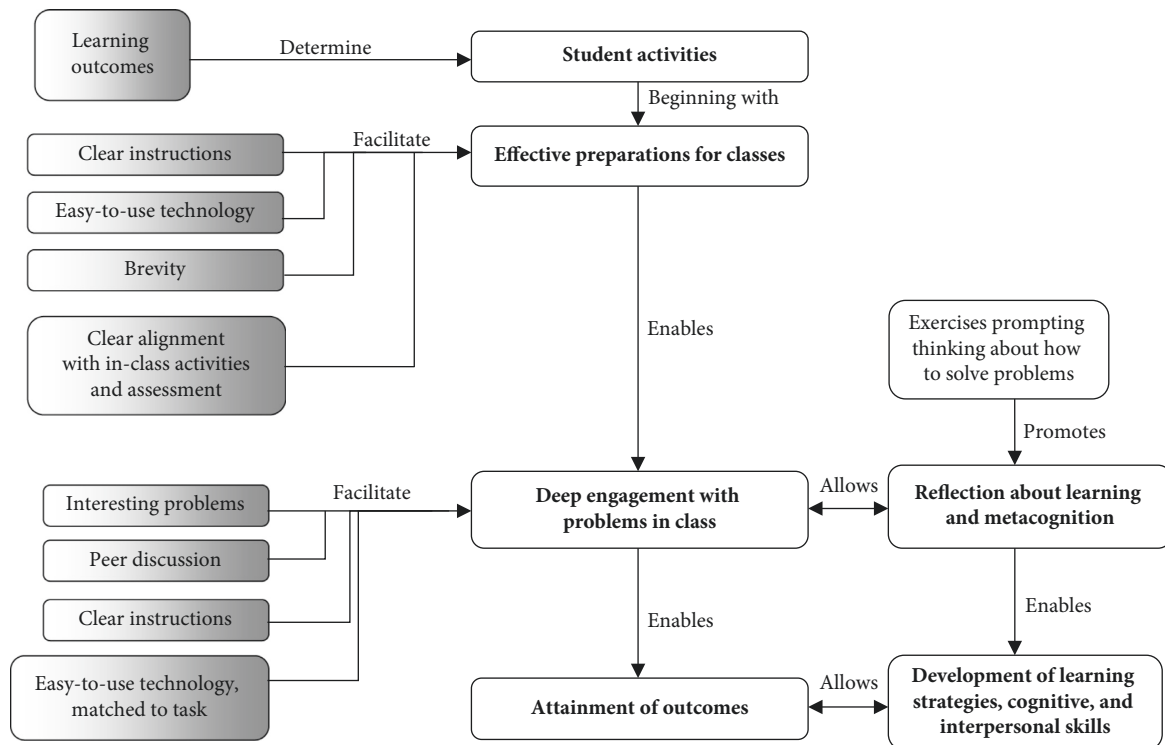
Learning outcomes

Determine

Student activities

Beginning with

Clear instructions

Easy-to-use technology

Brevity

Clear alignment with in-class activities and assessment

Facilitate

Effective preparations for classes

Enables

Exercises prompting thinking about how to solve problems

Promotes

Interesting problems

Peer discussion

Clear instructions

Easy-to-use technology, matched to task

Facilitate

Deep engagement with problems in class

Allows

Reflection about learning and metacognition

Enables

Enables

Attainment of outcomes

Allows

Development of learning strategies, cognitive, and interpersonal skills